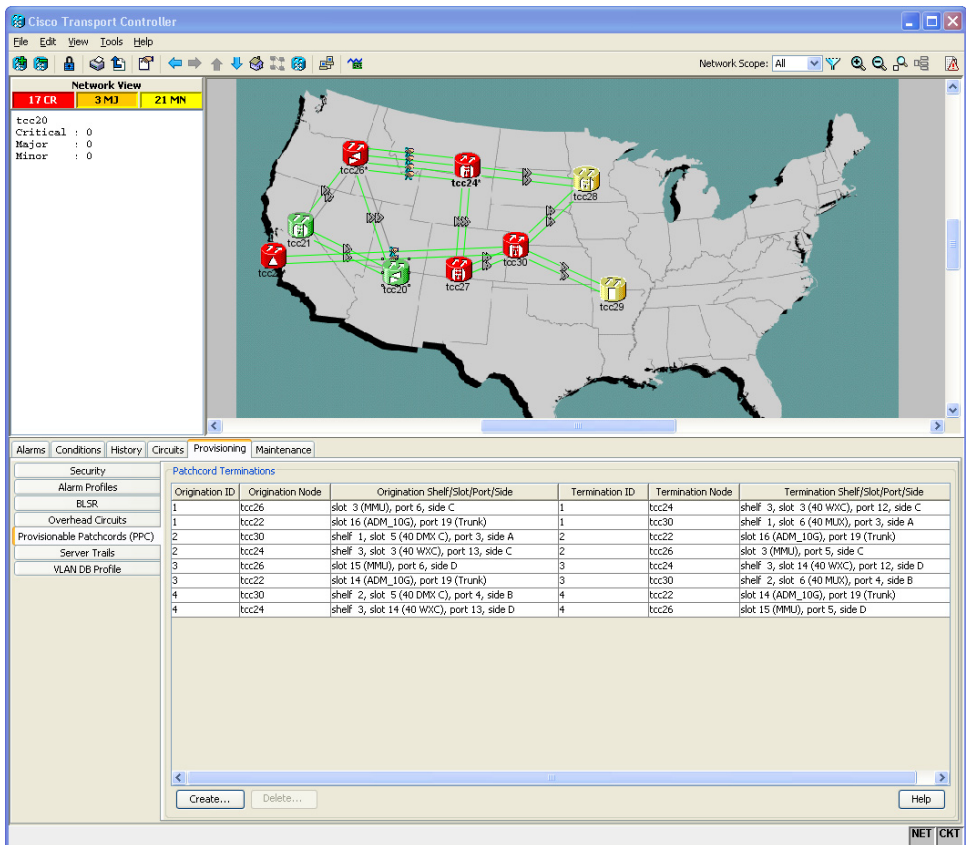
Cisco Transport Controller

File Edit View Tools Help

Network Scope: All

Network View

17 CR 3 MJ 21 MN

tcc20
Critical : 0
Major : 0
Minor : 0

tcc26*
tcc24*
tcc28
tcc21
tcc2
tcc20*
tcc27
tcc30
tcc29

Alarms Conditions History Circuits Provisioning Maintenance

Security
Alarm Profiles
BLSR
Overhead Circuits
Provisionable Patchcords (PPC)
Server Trails
VLAN DB Profile

Patchcord Terminations

| Origination ID | Origination Node | Origination Shelf/Slot/Port/Side | Termination ID | Termination Node | Termination Shelf/Slot/Port/Side |
|---|---|---|---|---|---|
| 1 | tcc26 | slot 3 (MMU), port 6, side C | 1 | tcc24 | shelf 3, slot 3 (40 WXC), port 12, side C |
| 1 | tcc22 | slot 16 (ADM_10G), port 19 (Trunk) | 1 | tcc30 | shelf 1, slot 6 (40 MUX), port 3, side A |
| 2 | tcc30 | shelf 1, slot 5 (40 DMX C), port 3, side A | 2 | tcc22 | slot 16 (ADM_10G), port 19 (Trunk) |
| 2 | tcc24 | shelf 3, slot 3 (40 WXC), port 13, side C | 2 | tcc26 | slot 3 (MMU), port 5, side C |
| 3 | tcc26 | slot 15 (MMU), port 6, side D | 3 | tcc24 | shelf 3, slot 14 (40 WXC), port 12, side D |
| 3 | tcc22 | slot 14 (ADM_10G), port 19 (Trunk) | 3 | tcc30 | shelf 2, slot 6 (40 MUX), port 4, side B |
| 4 | tcc30 | shelf 2, slot 5 (40 DMX C), port 4, side B | 4 | tcc22 | slot 14 (ADM_10G), port 19 (Trunk) |
| 4 | tcc24 | shelf 3, slot 14 (40 WXC), port 13, side D | 4 | tcc26 | slot 15 (MMU), port 5, side D |

Create... Delete... Help

NET CKT